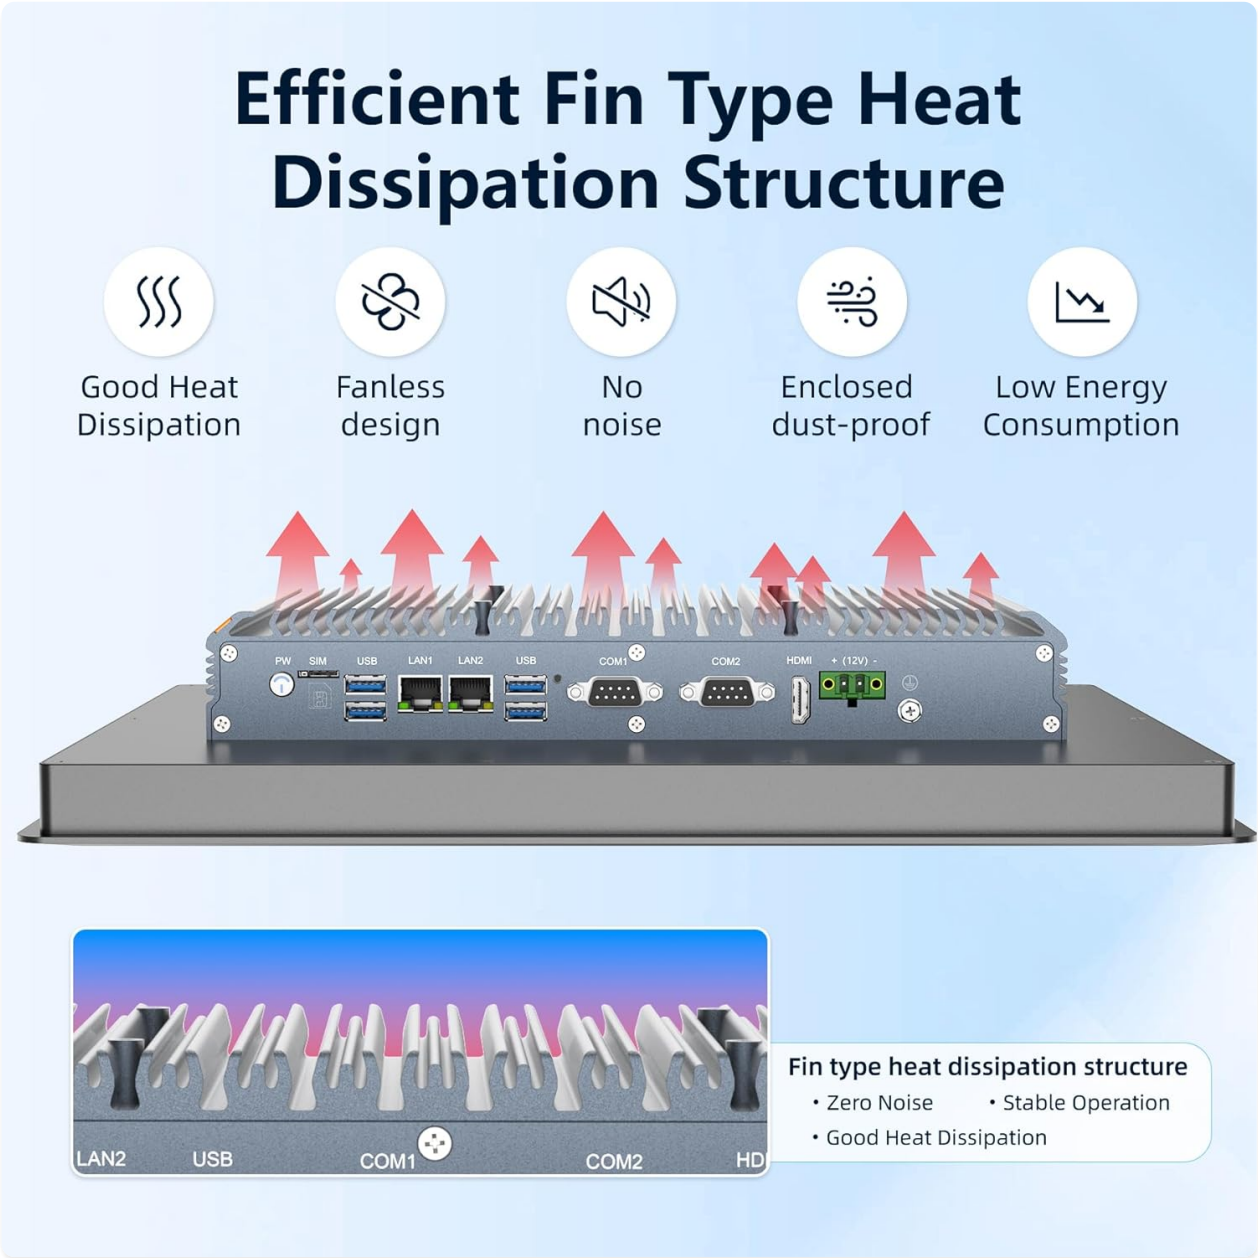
Efficient Fin Type Heat Dissipation Structure

Good Heat Dissipation

Fanless design

No noise

Enclosed dust-proof

Low Energy Consumption

PW SIM USB LAN1 LAN2 USB COM1 COM2 HDMI + (12V) -

LAN2 USB COM1 COM2 HD

Fin type heat dissipation structure
• Zero Noise
• Stable Operation
• Good Heat Dissipation